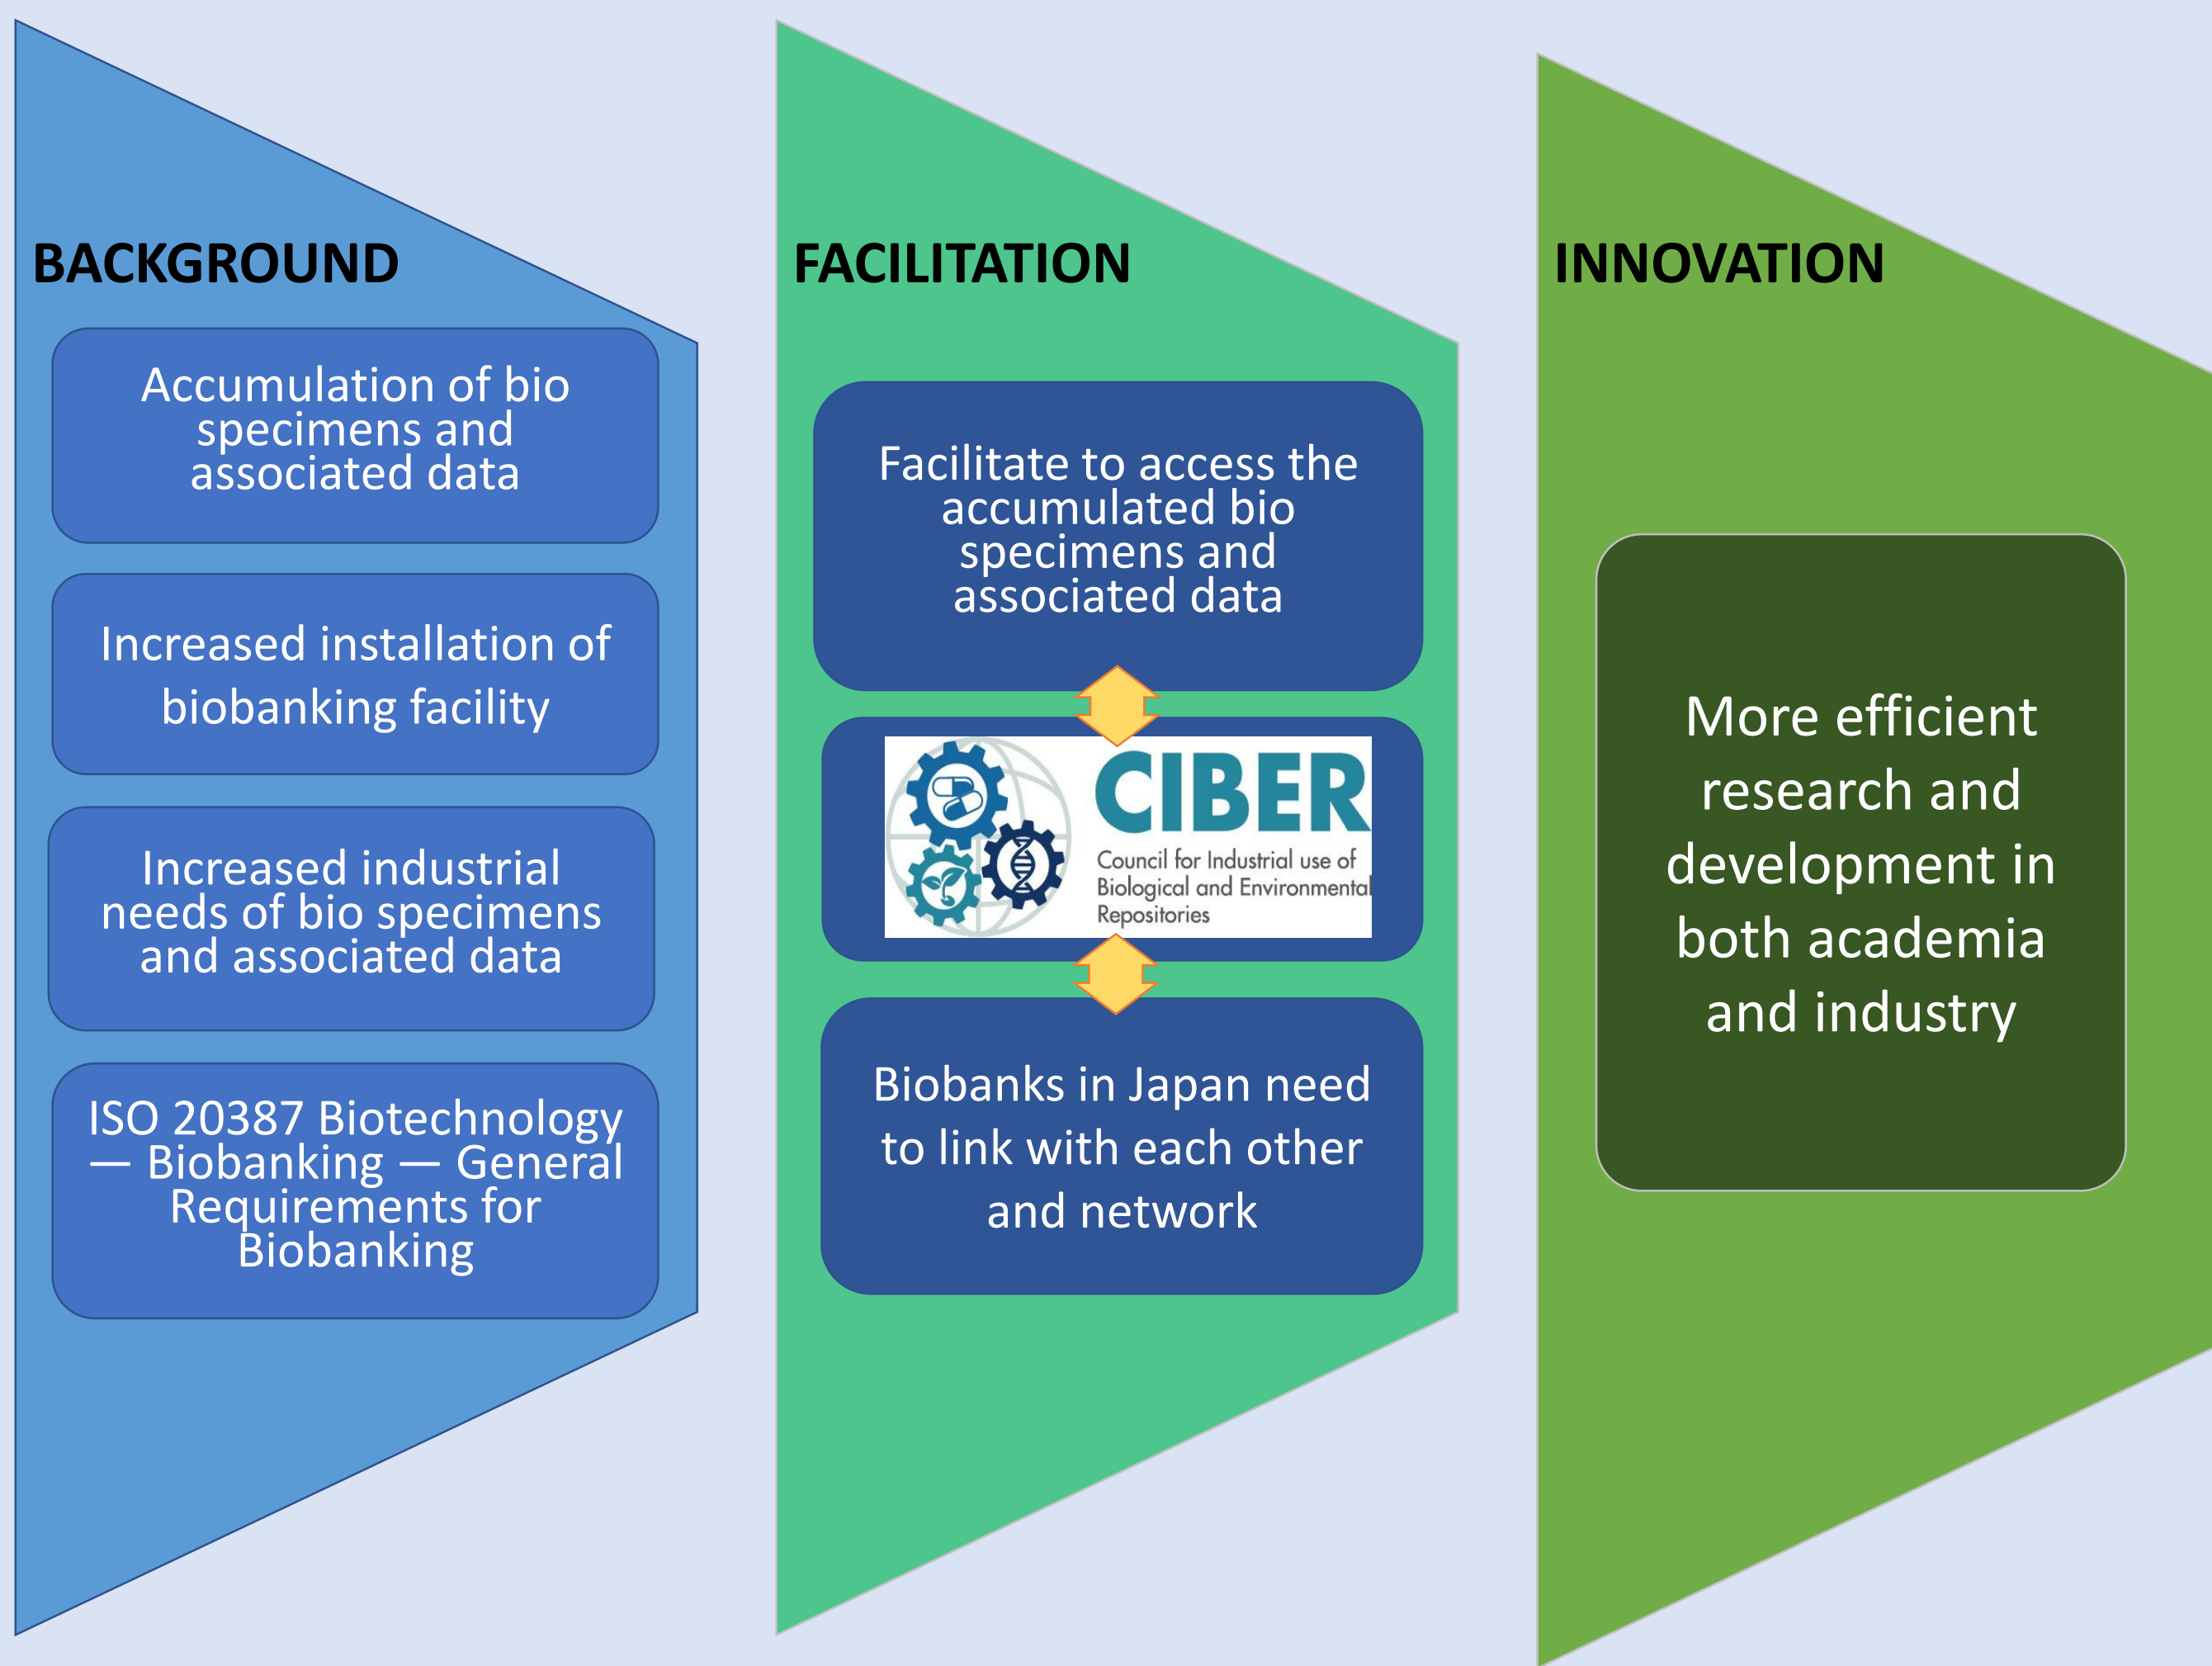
BACKGROUND

Accumulation of bio specimens and associated data

Increased installation of biobanking facility

Increased industrial needs of bio specimens and associated data

ISO 20387 Biotechnology — Biobanking — General Requirements for Biobanking

FACILITATION

Facilitate to access the accumulated bio specimens and associated data

CIBER

Council for Industrial use of Biological and Environmental Repositories

Biobanks in Japan need to link with each other and network

INNOVATION

More efficient research and development in both academia and industry